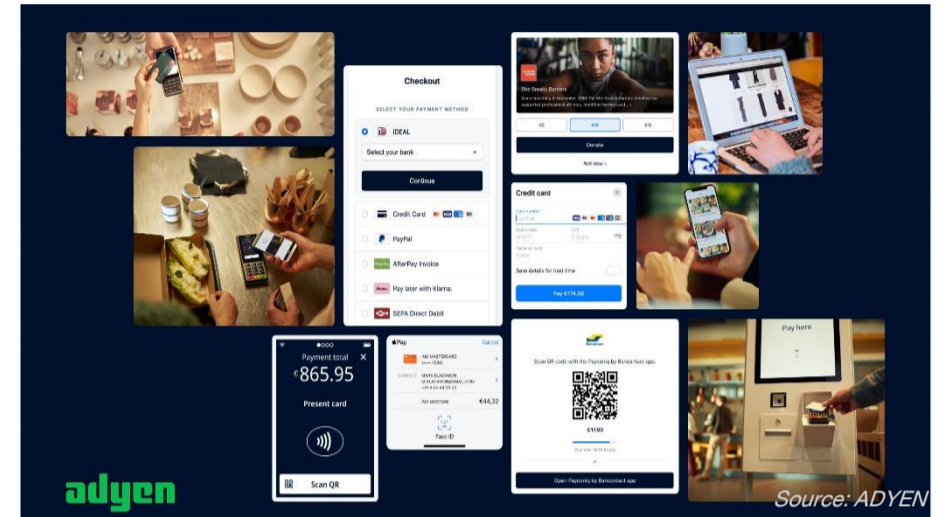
Checkout

SELECT YOUR PAYMENT METHOD

iDEAL

Select your bank

Continue

Credit Card

PayPal

AfterPay Invoice

Pay later with Klarna.

SEPA Direct Debit

She Sews Barrels

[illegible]

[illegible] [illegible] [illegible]

Donate

Not now

Credit card

Save details for next time

Pay €174.50

Payment total

€865.95

Present card

Scan QR

Pay

Cancel

Face ID

€44,32

Scan QR code with the Payconiq by Bancontact app.

€17.00

Open Payconiq by Bancontact app

Pay here

adyen

Source: ADYEN